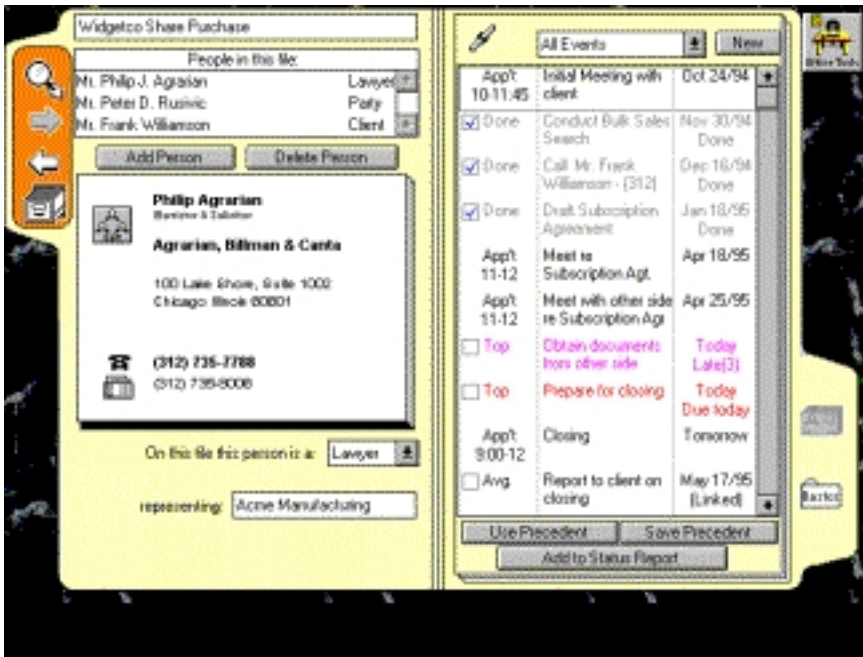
Widgetco Share Purchase

People in this file:

| | |
|---|---|
| Mr. Philip J. Agrarian | Lawyer |
| Mr. Peter D. Rusivic | Party |
| Mr. Frank Williamson | Client |

Add Person

Delete Person

Philip Agrarian
Barrister & Solicitor

Agrarian, Billman & Canta

100 Lake Shore, Suite 1002
Chicago Illinois 60601

(312) 735-7788
(312) 735-8008

On this file this person is a: Lawyer

representing: Acme Manufacturing

All Events

New

| | | |
|---|---|---|
| Appt 10-11:45 | Initial Meeting with client | Oct 24/94 |
| Done | Conduct Bulk Sales Search | Nov 30/94 Done |
| Done | Call Mr. Frank Williamson - (312) | Dec 16/94 Done |
| Done | Draft Subscription Agreement | Jan 18/95 Done |
| Appt 11-12 | Meet re Subscription Agt. | Apr 18/95 |
| Appt 11-12 | Meet with other side re Subscription Agr | Apr 25/95 |
| Top | Obtain documents from other side | Today Late(3) |
| Top | Prepare for closing | Today Due today |
| Appt 9:00-12 | Closing | Tomorrow |
| Avg. | Report to client on closing | May 17/95 (Linked) |

Use Precedent

Save Precedent

Add to Status Report

Office Tools

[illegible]